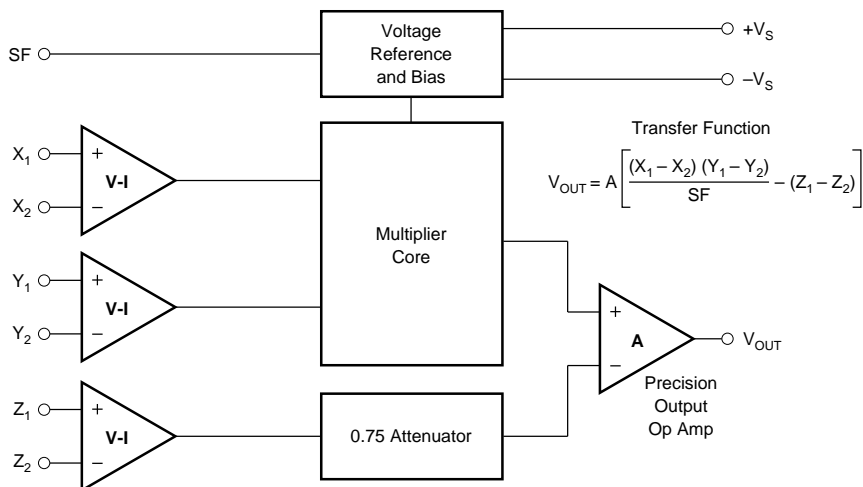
Voltage Reference and Bias

SF

$+V_S$

$-V_S$

Transfer Function

$V_{OUT} = A \left[ \frac{(X_1 - X_2)(Y_1 - Y_2)}{SF} - (Z_1 - Z_2) \right]$

$X_1$ +

V-I

$X_2$ −

Multiplier Core

$Y_1$ +

V-I

$Y_2$ −

+

A

−

$V_{OUT}$

Precision Output Op Amp

$Z_1$ +

V-I

$Z_2$ −

0.75 Attenuator